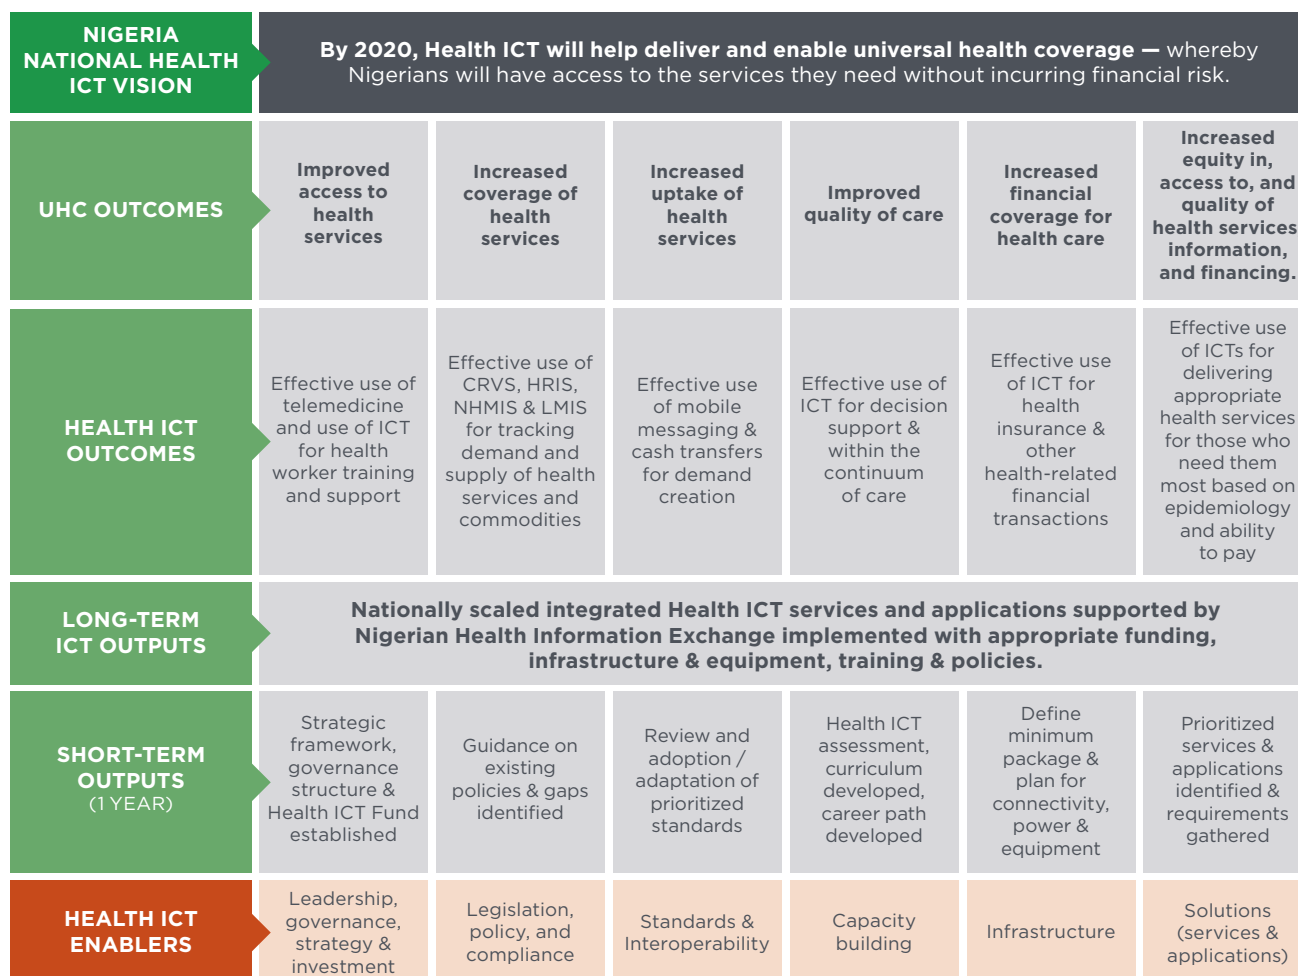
NIGERIA NATIONAL HEALTH ICT VISION

By 2020, Health ICT will help deliver and enable universal health coverage — whereby Nigerians will have access to the services they need without incurring financial risk.

UHC OUTCOMES

Improved access to health services

Increased coverage of health services

Increased uptake of health services

Improved quality of care

Increased financial coverage for health care

Increased equity in, access to, and quality of health services information, and financing.

HEALTH ICT OUTCOMES

Effective use of telemedicine and use of ICT for health worker training and support

Effective use of CRVS, HRIS, NHMIS & LMIS for tracking demand and supply of health services and commodities

Effective use of mobile messaging & cash transfers for demand creation

Effective use of ICT for decision support & within the continuum of care

Effective use of ICT for health insurance & other health-related financial transactions

Effective use of ICTs for delivering appropriate health services for those who need them most based on epidemiology and ability to pay

LONG-TERM ICT OUTPUTS

Nationally scaled integrated Health ICT services and applications supported by Nigerian Health Information Exchange implemented with appropriate funding, infrastructure & equipment, training & policies.

SHORT-TERM OUTPUTS (1 YEAR)

Strategic framework, governance structure & Health ICT Fund established

Guidance on existing policies & gaps identified

Review and adoption / adaptation of prioritized standards

Health ICT assessment, curriculum developed, career path developed

Define minimum package & plan for connectivity, power & equipment

Prioritized services & applications identified & requirements gathered

HEALTH ICT ENABLERS

Leadership, governance, strategy & investment

Legislation, policy, and compliance

Standards & Interoperability

Capacity building

Infrastructure

Solutions (services & applications)